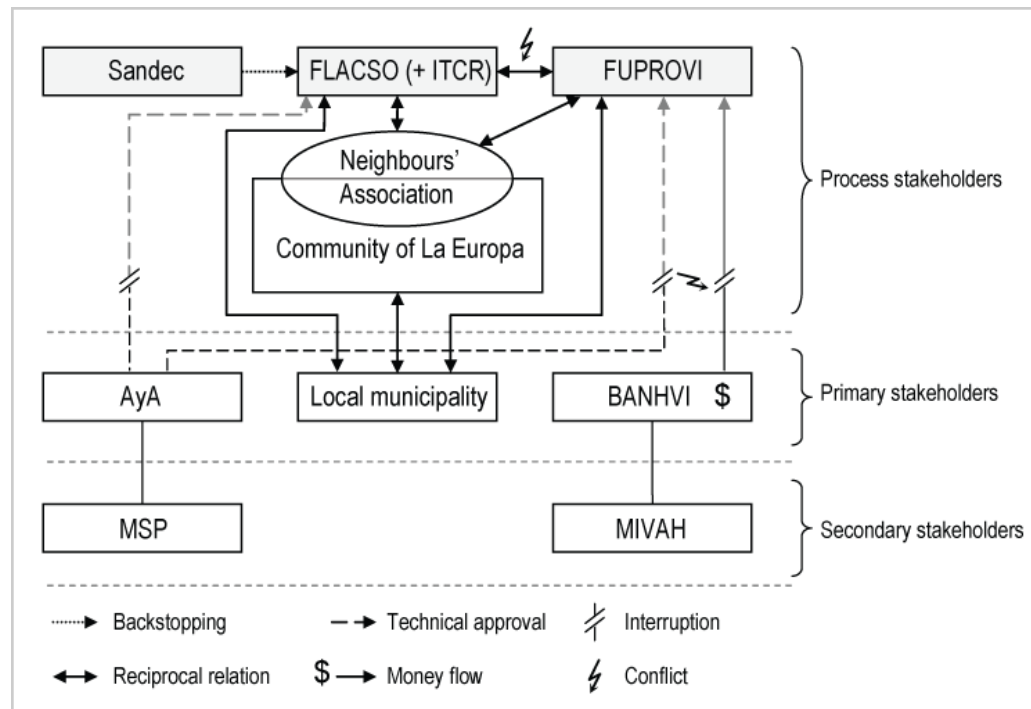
Sandec

FLACSO (+ ITCR)

FUPROVI

Neighbours' Association

Community of La Europa

Process stakeholders

AyA

Local municipality

BANHVI $

Primary stakeholders

MSP

MIVAH

Secondary stakeholders

Backstopping

Technical approval

Interruption

Reciprocal relation

$ Money flow

Conflict